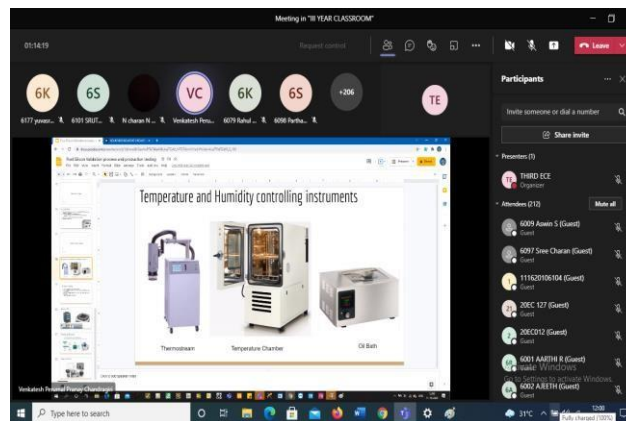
Meeting in "III YEAR CLASSROOM"

01:14:19

Request control

Leave

6K 6S VC 6K 6S +206

6177 yuvasr... 6101 SRUT... N charan N... Venkatesh Peru... 6079 Rahul ... 6098 Partha...

TE

Participants

Invite someone or dial a number

Share invite

Presenters (1)

TE THIRD ECE
Organizer

Attendees (212) Mute all

6009 Aswin S (Guest)
Guest

6097 Sree Charan (Guest)
Guest

111620106104 (Guest)
Guest

20EC 127 (Guest)
Guest

20EC012 (Guest)
Guest

6001 AARTHI R (Guest)
Guest

6002 AJEETH (Guest)
Guest

Activate Windows
Go to Settings to activate Windows.

Temperature and Humidity controlling instruments

Thermostream

Temperature Chamber

Oil Bath

Venkatesh Perumal Pranav Chandragiri

Type here to search

31°C

Fully charged (100%)